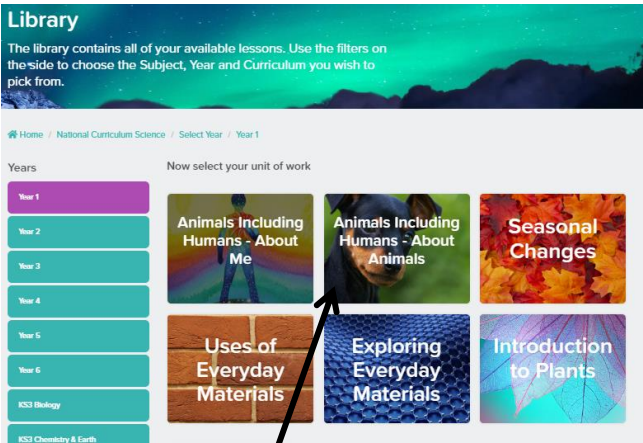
Library

The library contains all of your available lessons. Use the filters on the side to choose the Subject, Year and Curriculum you wish to pick from.

Home / National Curriculum Science / Select Year / Year 1

Years

Year 1

Year 2

Year 3

Year 4

Year 5

Year 6

KS3 Biology

KS3 Chemistry & Earth

Now select your unit of work

Animals Including Humans - About Me

Animals Including Humans - About Animals

Seasonal Changes

Uses of Everyday Materials

Exploring Everyday Materials

Introduction to Plants